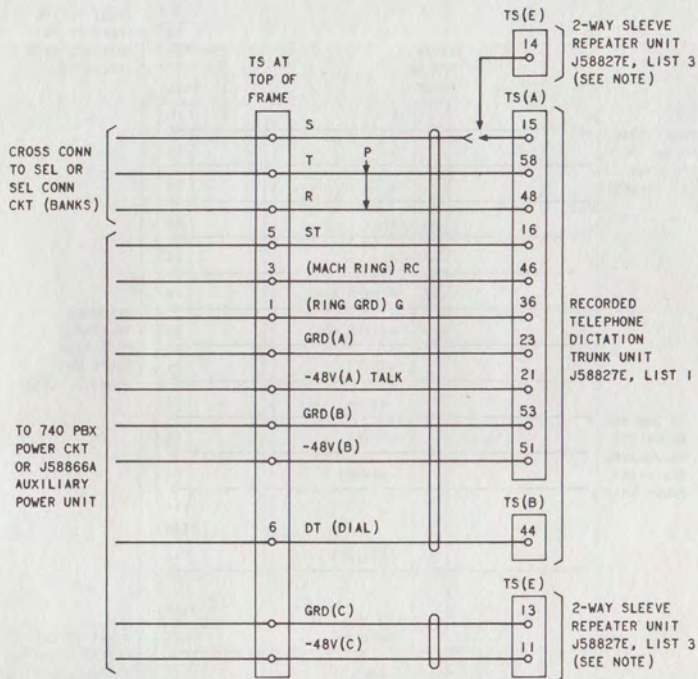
TS(E)

14

2-WAY SLEEVE REPEATER UNIT J58827E, LIST 3 (SEE NOTE)

TS AT TOP OF FRAME

TS(A)

CROSS CONN TO SEL OR SEL CONN CKT (BANKS)

S

15

T

P

58

R

48

5 ST

16

3 (MACH RING) RC

46

1 (RING GRD) G

36

GRD(A)

23

-48V(A) TALK

21

GRD(B)

53

-48V(B)

51

RECORDED TELEPHONE DICTATION TRUNK UNIT J58827E, LIST 1

TO 740 PBX POWER CKT OR J58866A AUXILIARY POWER UNIT

TS(B)

6 DT (DIAL)

44

TS(E)

GRD(C)

13

-48V(C)

11

2-WAY SLEEVE REPEATER UNIT J58827E, LIST 3 (SEE NOTE)